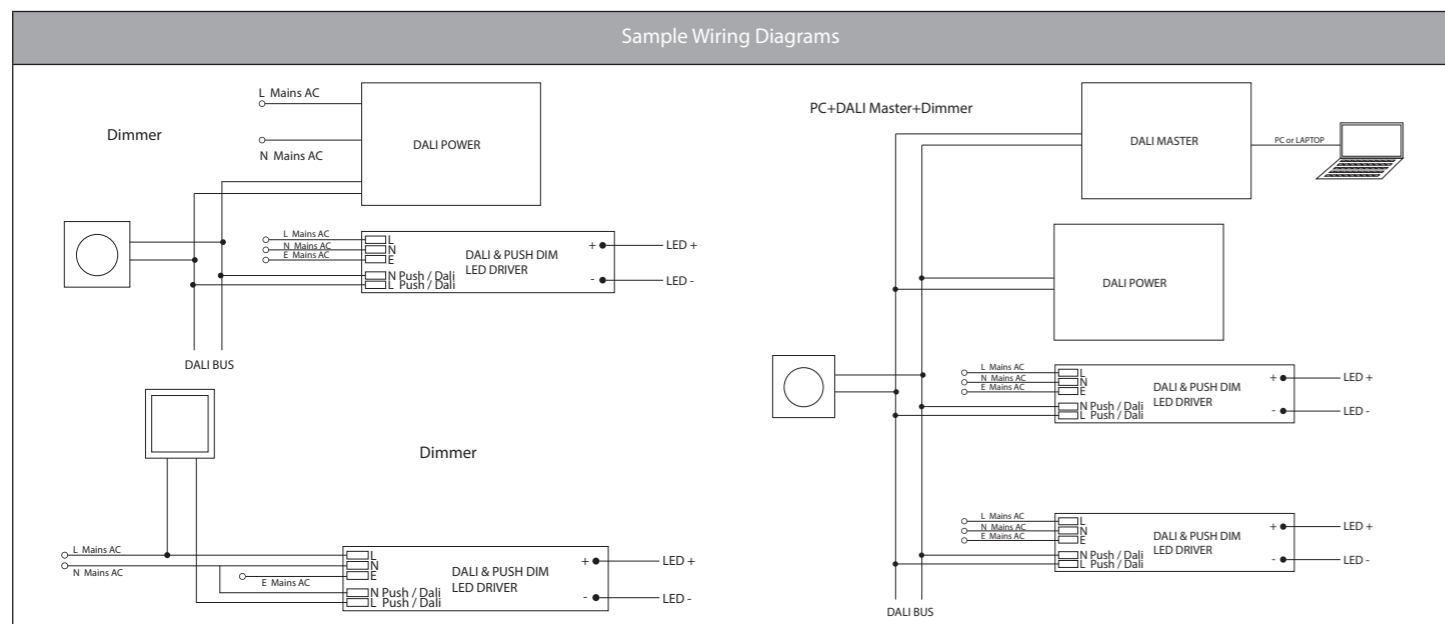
Sample Wiring Diagrams

Dimmer

L Mains AC

N Mains AC

DALI POWER

L Mains AC
N Mains AC
E Mains AC

L
N
E

N Push / Dali
L Push / Dali

DALI & PUSH DIM
LED DRIVER

+
-

LED +
LED -

DALI BUS

Dimmer

L Mains AC
N Mains AC

E Mains AC

L
N
E
N Push / Dali
L Push / Dali

DALI & PUSH DIM
LED DRIVER

+
-

LED +
LED -

PC+DALI Master+Dimmer

DALI MASTER

PC or LAPTOP

DALI POWER

L Mains AC
N Mains AC
E Mains AC

L
N
E
N Push / Dali
L Push / Dali

DALI & PUSH DIM
LED DRIVER

+
-

LED +
LED -

L Mains AC
N Mains AC
E Mains AC

L
N
E
N Push / Dali
L Push / Dali

DALI & PUSH DIM
LED DRIVER

+
-

LED +
LED -

DALI BUS